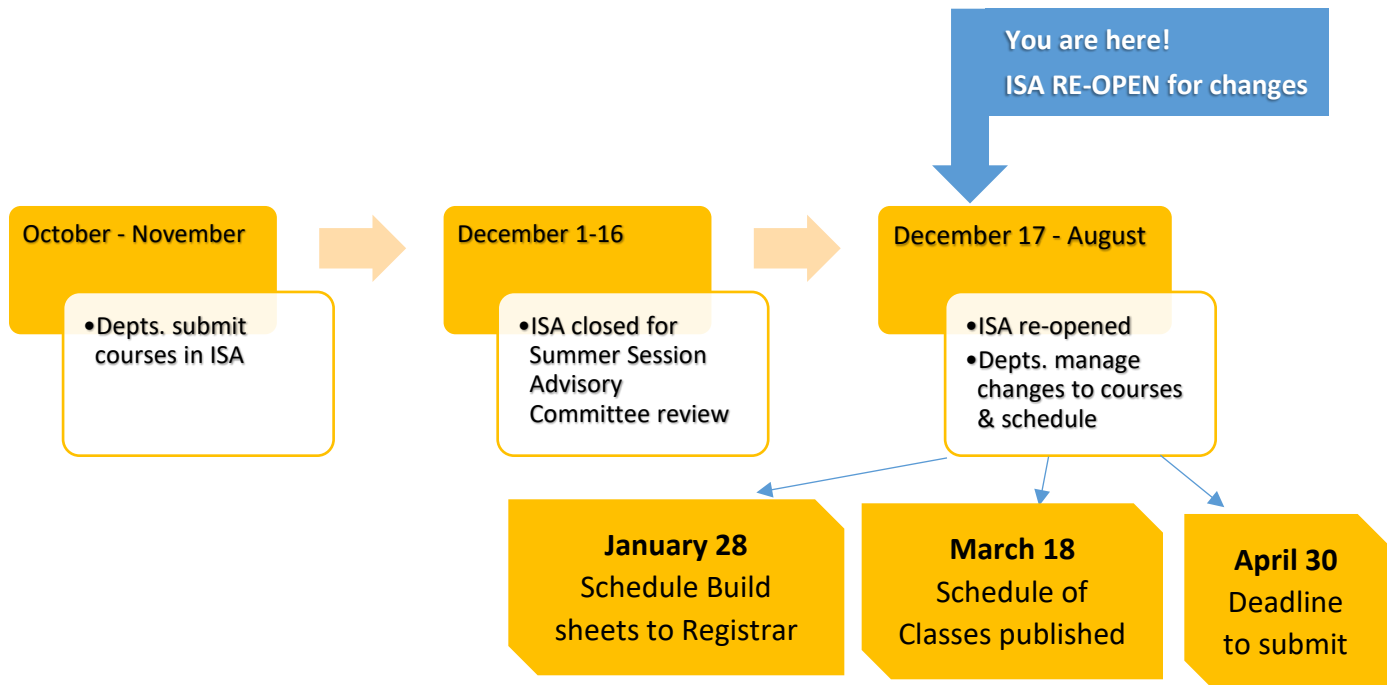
You are here!
ISA RE-OPEN for changes

October - November

•Depts. submit courses in ISA

December 1-16

•ISA closed for Summer Session Advisory Committee review

December 17 - August

•ISA re-opened
•Depts. manage changes to courses & schedule

January 28
Schedule Build sheets to Registrar

March 18
Schedule of Classes published

April 30
Deadline to submit